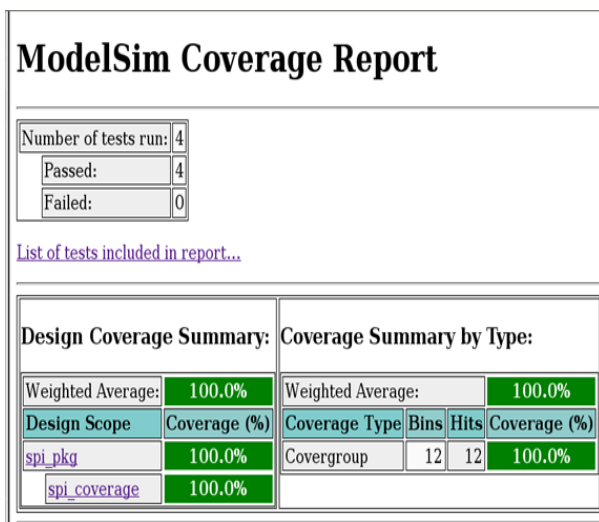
# ModelSim Coverage Report

| Number of tests run: | 4 |
|---|---|
| Passed: | 4 |
| Failed: | 0 |

List of tests included in report...

**Design Coverage Summary:**

| Weighted Average: | 100.0% |
|---|---|
| **Design Scope** | **Coverage (%)** |
| spi_pkg | 100.0% |
| spi_coverage | 100.0% |

**Coverage Summary by Type:**

| Weighted Average: | | | 100.0% |
|---|---|---|---|
| **Coverage Type** | **Bins** | **Hits** | **Coverage (%)** |
| Covergroup | 12 | 12 | 100.0% |